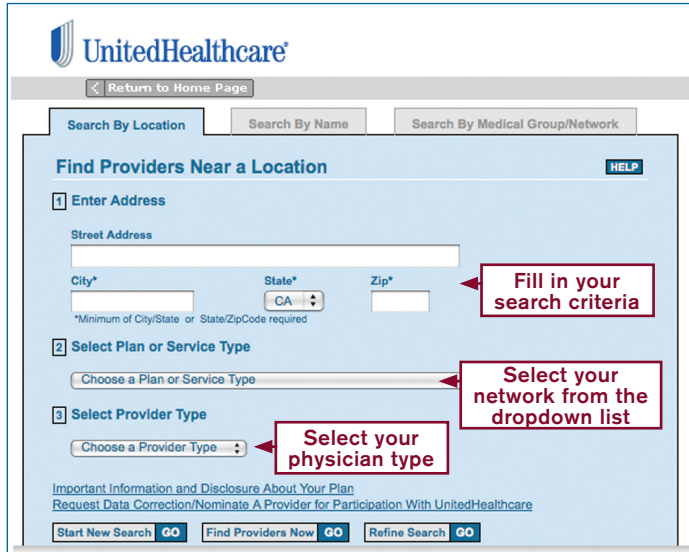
UnitedHealthcare®

Return to Home Page

Search By Location | Search By Name | Search By Medical Group/Network

Find Providers Near a Location

HELP

1 Enter Address

Street Address

City*

State*

CA

Zip*

*Minimum of City/State or State/ZipCode required

Fill in your search criteria

2 Select Plan or Service Type

Choose a Plan or Service Type

Select your network from the dropdown list

3 Select Provider Type

Choose a Provider Type

Select your physician type

Important Information and Disclosure About Your Plan

Request Data Correction/Nominate A Provider for Participation With UnitedHealthcare

Start New Search GO

Find Providers Now GO

Refine Search GO